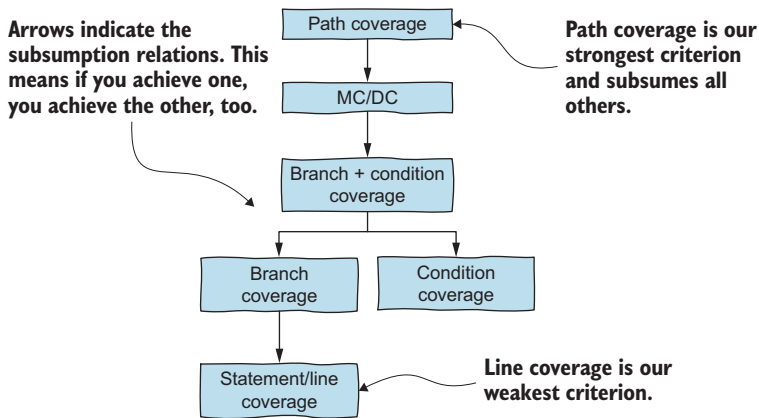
Arrows indicate the subsumption relations. This means if you achieve one, you achieve the other, too.

Path coverage

Path coverage is our strongest criterion and subsumes all others.

MC/DC

Branch + condition coverage

Branch coverage

Condition coverage

Statement/line coverage

Line coverage is our weakest criterion.